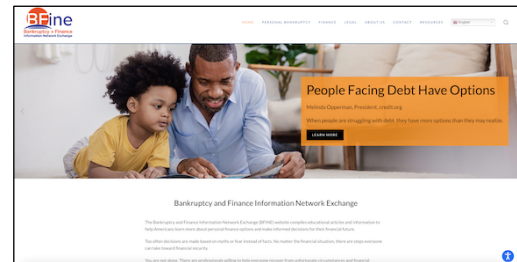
BFine
Bankruptcy + Finance
Information Network Exchange

HOME PERSONAL BANKRUPTCY FINANCE LEGAL ABOUT US CONTACT RESOURCES English

People Facing Debt Have Options

Melinda Opperman, President, credit.org

When people are struggling with debt, they have more options than they may realize.

LEARN MORE

Bankruptcy and Finance Information Network Exchange

The Bankruptcy and Finance Information Network Exchange (BFINE) website compiles educational articles and information to help Americans learn more about personal finance options and make informed decisions for their financial future.

Too often decisions are made based on myths or fear instead of facts. No matter the financial situation, there are steps everyone can take toward financial security.

You are not alone. There are professionals willing to help everyone recover from unfortunate circumstances and financial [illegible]